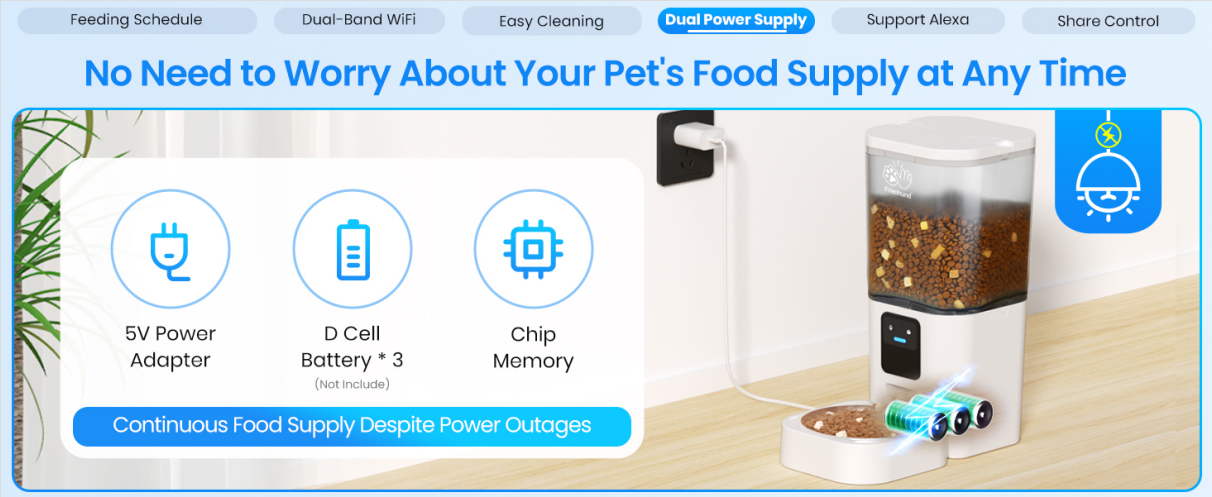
Feeding Schedule
Dual-Band WiFi
Easy Cleaning
Dual Power Supply
Support Alexa
Share Control

No Need to Worry About Your Pet's Food Supply at Any Time

5V Power Adapter

D Cell Battery * 3
(Not Include)

Chip Memory

Continuous Food Supply Despite Power Outages

Petlibro